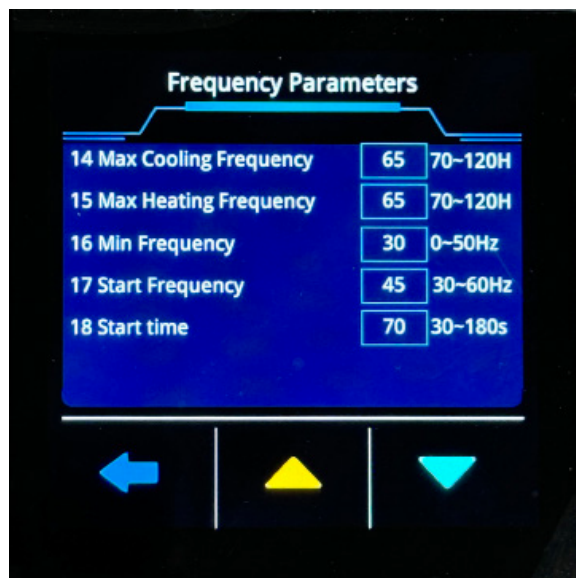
Frequency Parameters

| | | |
|---|---|---|
| 14 Max Cooling Frequency | 65 | 70~120H |
| 15 Max Heating Frequency | 65 | 70~120H |
| 16 Min Frequency | 30 | 0~50Hz |
| 17 Start Frequency | 45 | 30~60Hz |
| 18 Start time | 70 | 30~180s |